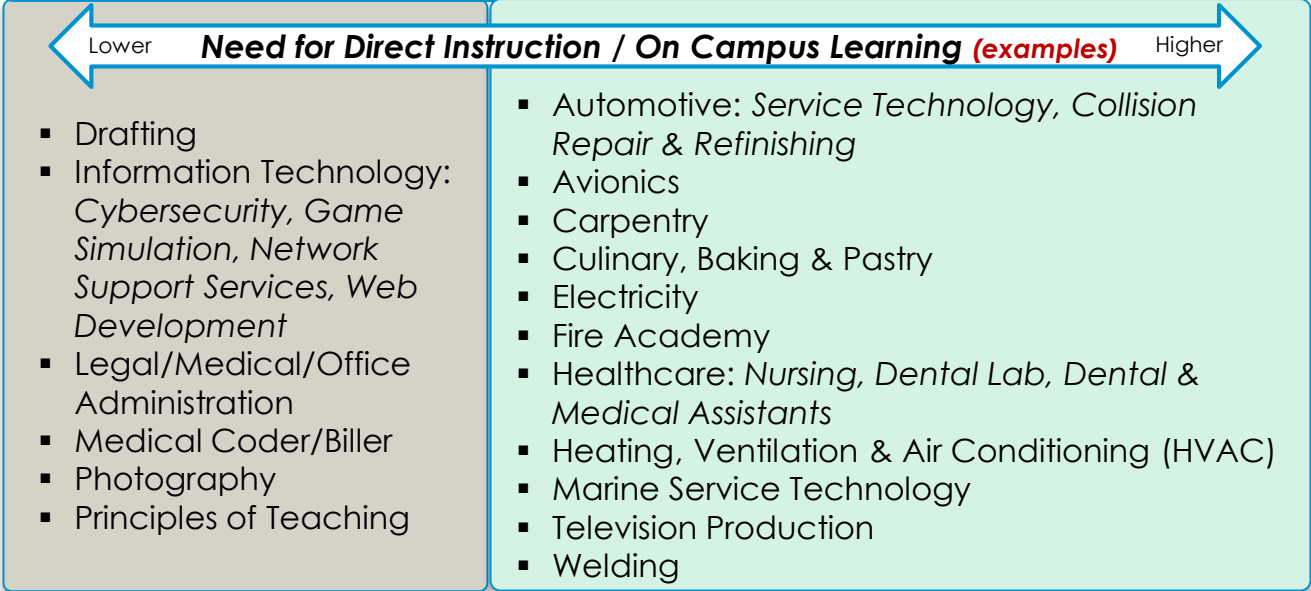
Lower **Need for Direct Instruction / On Campus Learning** (examples) Higher

- Drafting
- Information Technology: *Cybersecurity, Game Simulation, Network Support Services, Web Development*
- Legal/Medical/Office Administration
- Medical Coder/Biller
- Photography
- Principles of Teaching

- Automotive: *Service Technology, Collision Repair & Refinishing*
- Avionics
- Carpentry
- Culinary, Baking & Pastry
- Electricity
- Fire Academy
- Healthcare: *Nursing, Dental Lab, Dental & Medical Assistants*
- Heating, Ventilation & Air Conditioning (HVAC)
- Marine Service Technology
- Television Production
- Welding